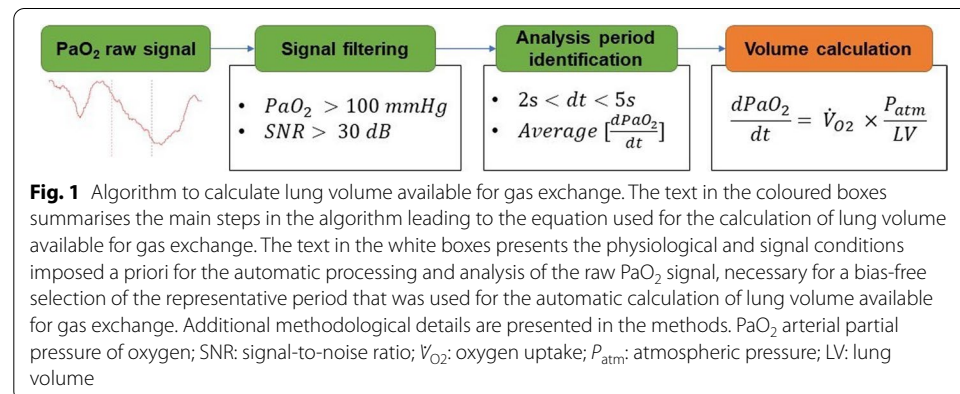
PaO$_2$ raw signal

Signal filtering

- $PaO_2 > 100\ mmHg$
- $SNR > 30\ dB$

Analysis period identification

- $2s < dt < 5s$
- $Average\ [\frac{dPaO_2}{dt}]$

Volume calculation

$\frac{dPaO_2}{dt} = \dot{V}_{O2} \times \frac{P_{atm}}{LV}$

**Fig. 1** Algorithm to calculate lung volume available for gas exchange. The text in the coloured boxes summarises the main steps in the algorithm leading to the equation used for the calculation of lung volume available for gas exchange. The text in the white boxes presents the physiological and signal conditions imposed a priori for the automatic processing and analysis of the raw PaO$_2$ signal, necessary for a bias-free selection of the representative period that was used for the automatic calculation of lung volume available for gas exchange. Additional methodological details are presented in the methods. PaO$_2$ arterial partial pressure of oxygen; SNR: signal-to-noise ratio; $\dot{V}_{O2}$: oxygen uptake; $P_{atm}$: atmospheric pressure; LV: lung volume